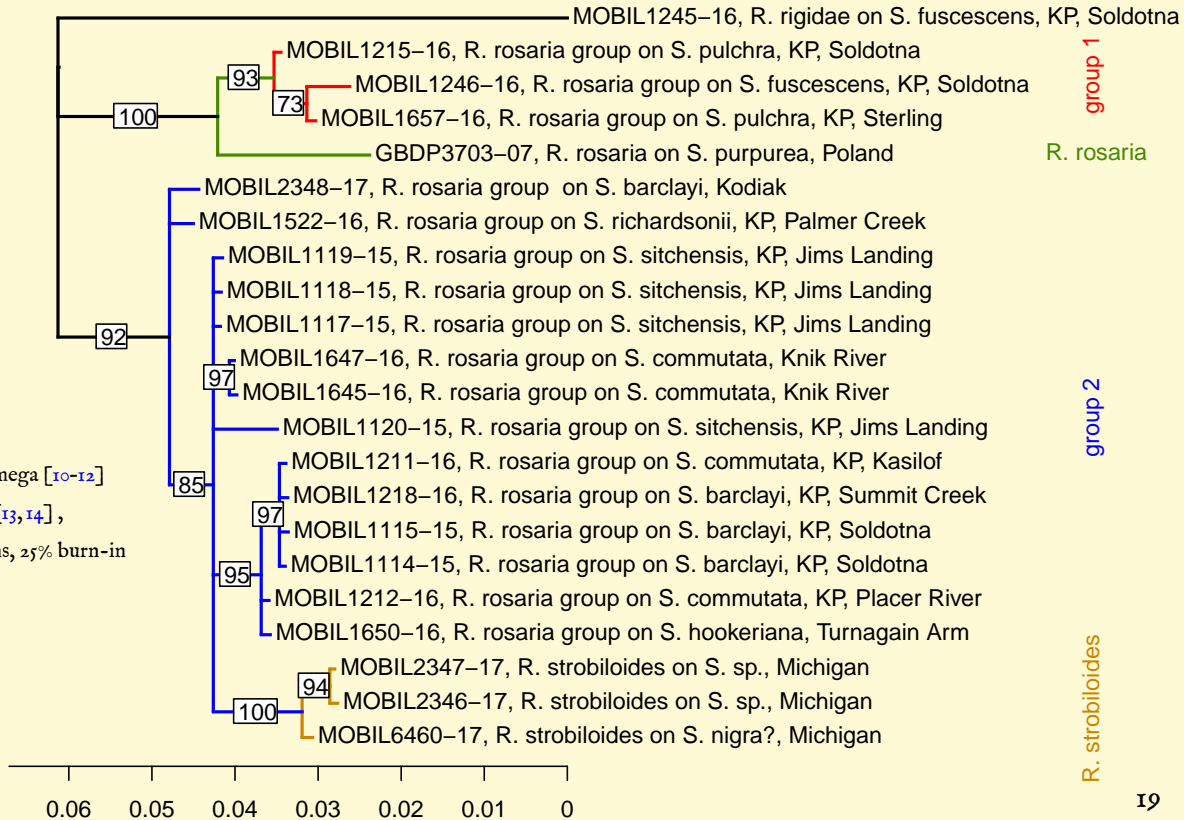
MOBIL1245–16, R. rigidae on S. fuscescens, KP, Soldotna
93
MOBIL1215–16, R. rosaria group on S. pulchra, KP, Soldotna
100
73
MOBIL1246–16, R. rosaria group on S. fuscescens, KP, Soldotna
MOBIL1657–16, R. rosaria group on S. pulchra, KP, Sterling
group 1
GBDP3703–07, R. rosaria on S. purpurea, Poland
R. rosaria
MOBIL2348–17, R. rosaria group on S. barclayi, Kodiak
MOBIL1522–16, R. rosaria group on S. richardsonii, KP, Palmer Creek
MOBIL1119–15, R. rosaria group on S. sitchensis, KP, Jims Landing
MOBIL1118–15, R. rosaria group on S. sitchensis, KP, Jims Landing
92
MOBIL1117–15, R. rosaria group on S. sitchensis, KP, Jims Landing
97
MOBIL1647–16, R. rosaria group on S. commutata, Knik River
MOBIL1645–16, R. rosaria group on S. commutata, Knik River
MOBIL1120–15, R. rosaria group on S. sitchensis, KP, Jims Landing
group 2
nega [10-12]
85
MOBIL1211–16, R. rosaria group on S. commutata, KP, Kasilof
[13, 14],
97
MOBIL1218–16, R. rosaria group on S. barclayi, KP, Summit Creek
MOBIL1115–15, R. rosaria group on S. barclayi, KP, Soldotna
ns, 25% burn-in
95
MOBIL1114–15, R. rosaria group on S. barclayi, KP, Soldotna
MOBIL1212–16, R. rosaria group on S. commutata, KP, Placer River
MOBIL1650–16, R. rosaria group on S. hookeriana, Turnagain Arm
94
MOBIL2347–17, R. strobiloides on S. sp., Michigan
100
MOBIL2346–17, R. strobiloides on S. sp., Michigan
MOBIL6460–17, R. strobiloides on S. nigra?, Michigan
R. strobiloides
0.06 0.05 0.04 0.03 0.02 0.01 0
19